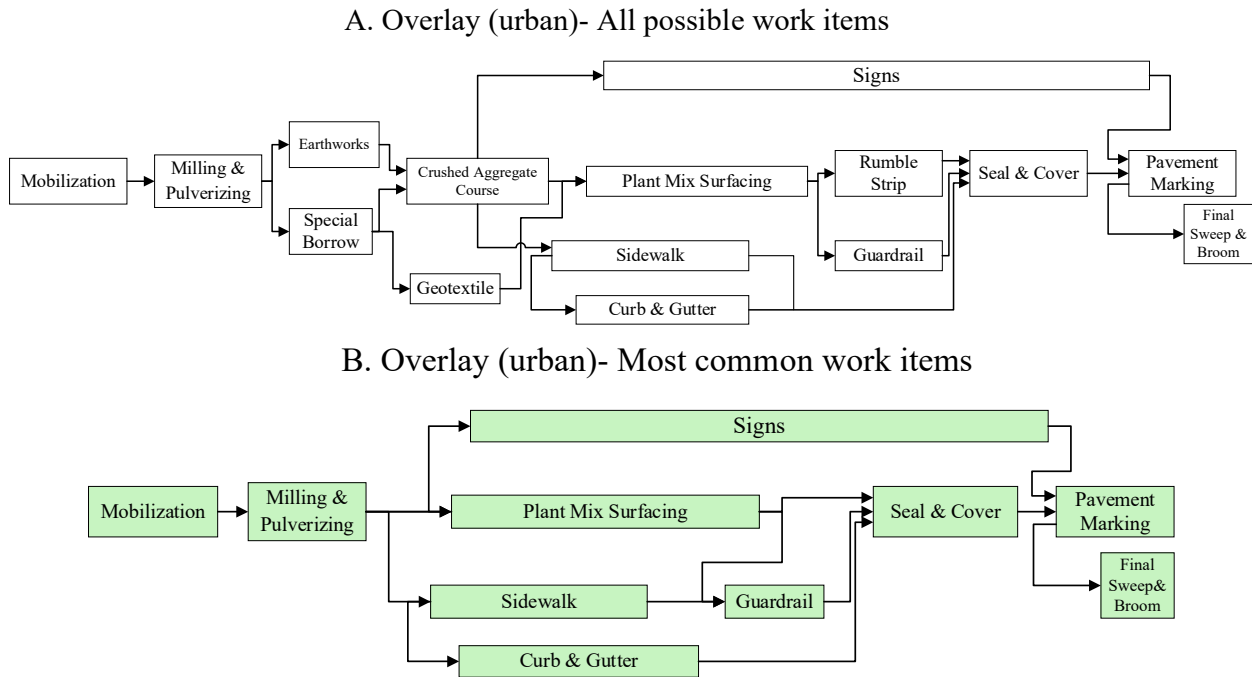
A. Overlay (urban)- All possible work items

Signs

Mobilization

Milling & Pulverizing

Earthworks

Special Borrow

Crushed Aggregate Course

Geotextile

Plant Mix Surfacing

Sidewalk

Curb & Gutter

Rumble Strip

Guardrail

Seal & Cover

Pavement Marking

Final Sweep & Broom

B. Overlay (urban)- Most common work items

Signs

Mobilization

Milling & Pulverizing

Plant Mix Surfacing

Sidewalk

Curb & Gutter

Guardrail

Seal & Cover

Pavement Marking

Final Sweep& Broom